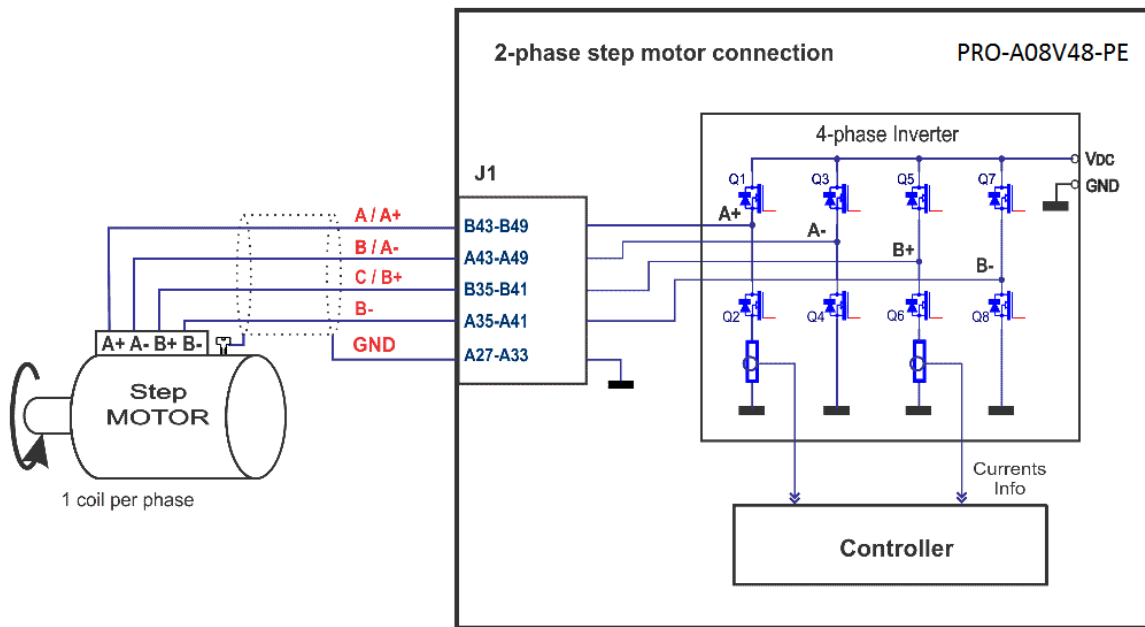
2-phase step motor connection

PRO-A08V48-PE

4-phase Inverter

VDC

GND

J1

Q1 Q3 Q5 Q7

A+

A-

B+

B-

A / A+

B / A-

C / B+

B-

GND

B43-B49

A43-A49

B35-B41

A35-A41

A27-A33

Q2 Q4 Q6 Q8

A+ A- B+ B-

Step MOTOR

1 coil per phase

Currents Info

Controller